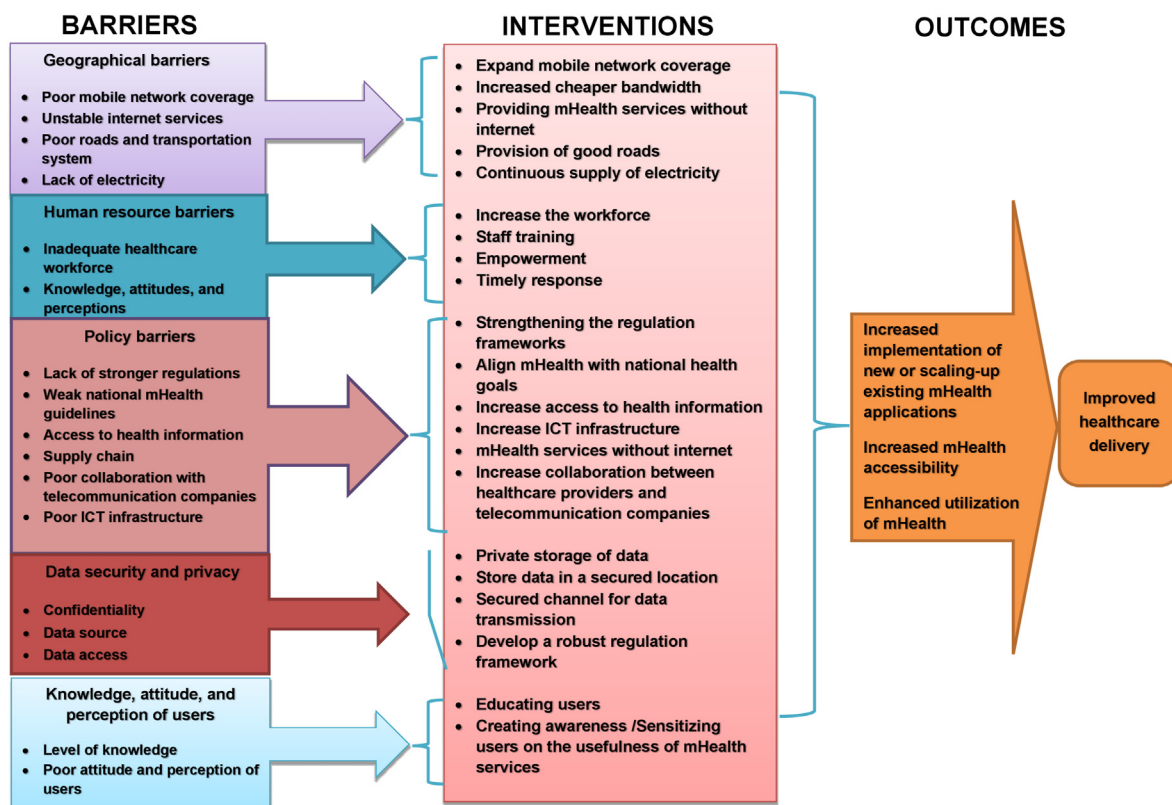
BARRIERS

Geographical barriers

- Poor mobile network coverage
- Unstable internet services
- Poor roads and transportation system
- Lack of electricity

Human resource barriers

- Inadequate healthcare workforce
- Knowledge, attitudes, and perceptions

Policy barriers

- Lack of stronger regulations
- Weak national mHealth guidelines
- Access to health information
- Supply chain
- Poor collaboration with telecommunication companies
- Poor ICT infrastructure

Data security and privacy

- Confidentiality
- Data source
- Data access

Knowledge, attitude, and perception of users

- Level of knowledge
- Poor attitude and perception of users

INTERVENTIONS

- Expand mobile network coverage
- Increased cheaper bandwidth
- Providing mHealth services without internet
- Provision of good roads
- Continuous supply of electricity

- Increase the workforce
- Staff training
- Empowerment
- Timely response

- Strengthening the regulation frameworks
- Align mHealth with national health goals
- Increase access to health information
- Increase ICT infrastructure
- mHealth services without internet
- Increase collaboration between healthcare providers and telecommunication companies

- Private storage of data
- Store data in a secured location
- Secured channel for data transmission
- Develop a robust regulation framework

- Educating users
- Creating awareness /Sensitizing users on the usefulness of mHealth services

OUTCOMES

Increased implementation of new or scaling-up existing mHealth applications

Increased mHealth accessibility

Enhanced utilization of mHealth

Improved healthcare delivery